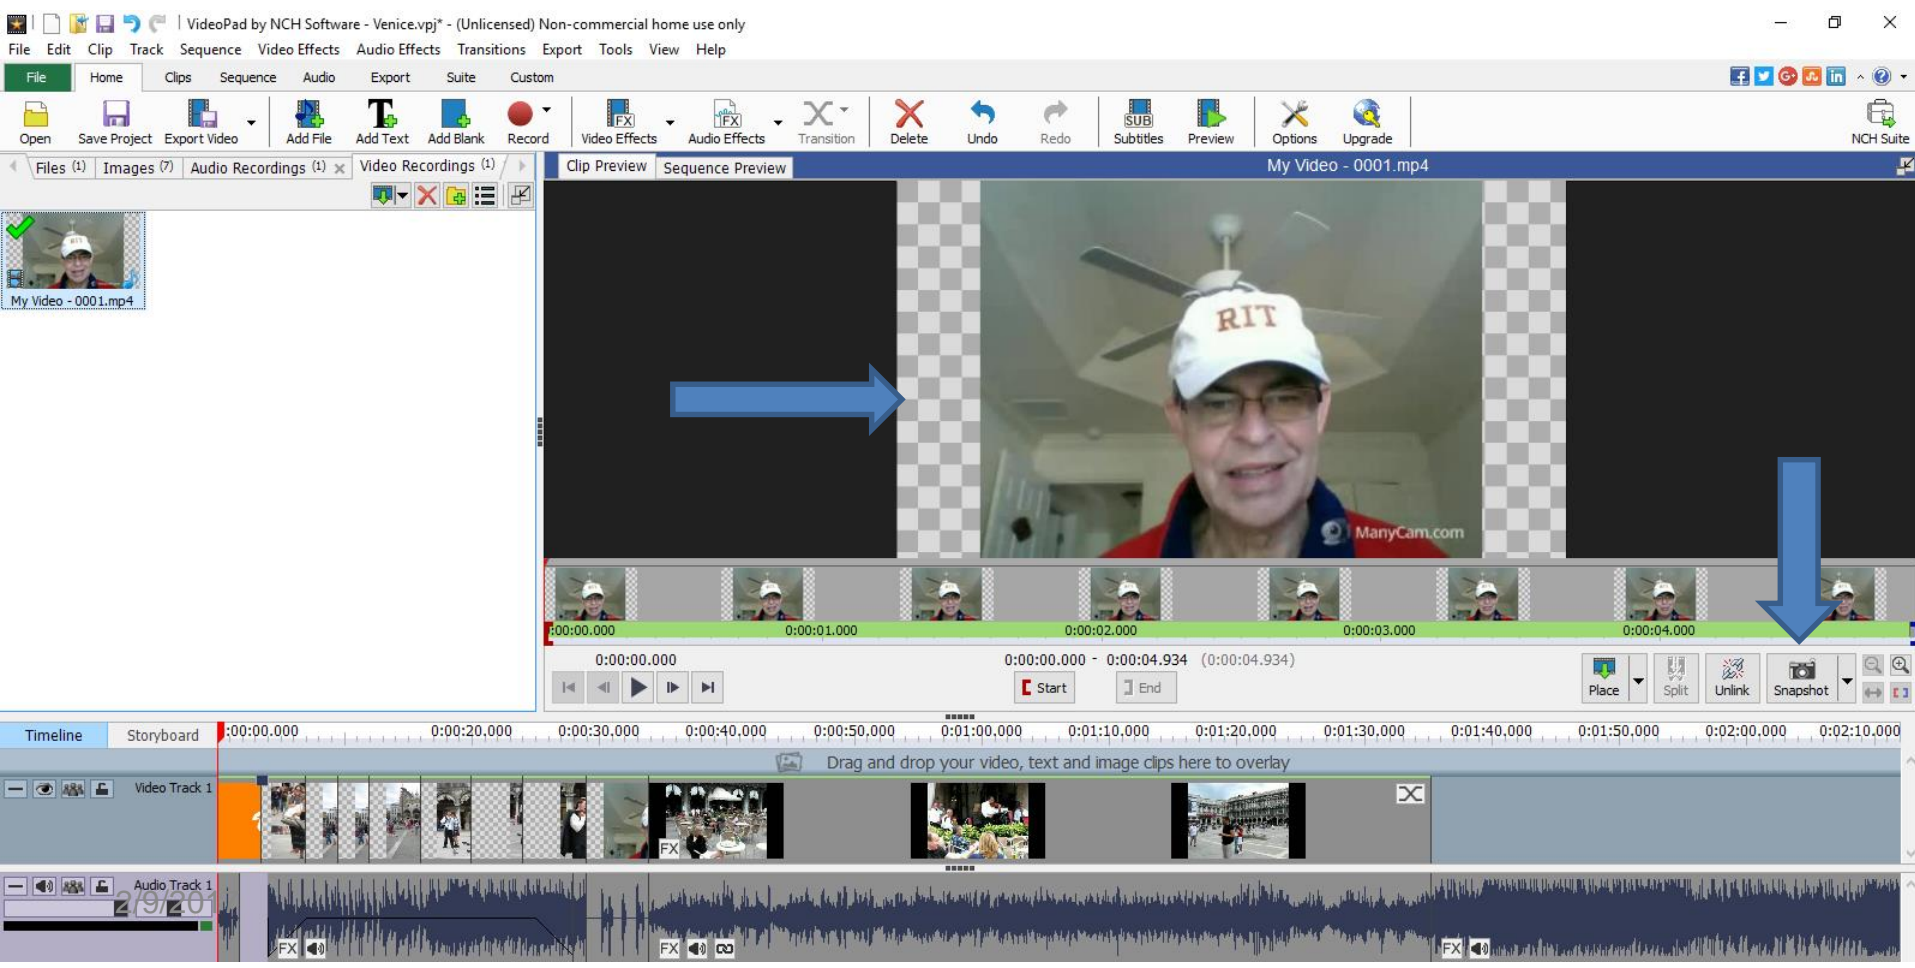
VideoPad by NCH Software - Venice.vpj* - (Unlicensed) Non-commercial home use only

File Edit Clip Track Sequence Video Effects Audio Effects Transitions Export Tools View Help

File Home Clips Sequence Audio Export Suite Custom

Open Save Project Export Video Add File Add Text Add Blank Record Video Effects Audio Effects Transition Delete Undo Redo Subtitles Preview Options Upgrade NCH Suite

Files (1) Images (7) Audio Recordings (1) Video Recordings (1)

Clip Preview Sequence Preview My Video - 0001.mp4

My Video - 0001.mp4

RIT

ManyCam.com

0:00:00.000 0:00:01.000 0:00:02.000 0:00:03.000 0:00:04.000

0:00:00.000

0:00:00.000 - 0:00:04.934 (0:00:04.934)

Start End

Place Split Unlink Snapshot

Timeline Storyboard

0:00:00.000 0:00:20.000 0:00:30.000 0:00:40.000 0:00:50.000 0:01:00.000 0:01:10.000 0:01:20.000 0:01:30.000 0:01:40.000 0:01:50.000 0:02:00.000 0:02:10.000

Drag and drop your video, text and image clips here to overlay

Video Track 1

FX

Audio Track 1

2/9/201

FX FX FX